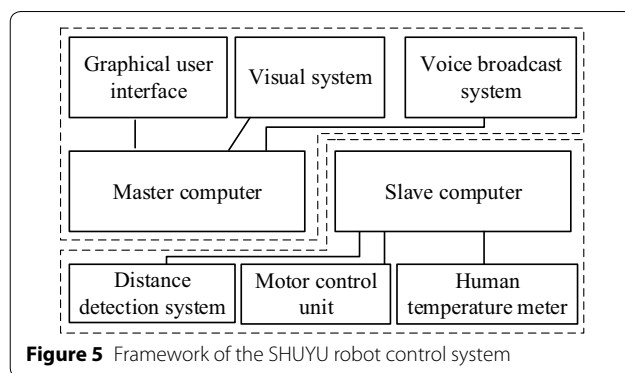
Graphical user interface

Visual system

Voice broadcast system

Master computer

Slave computer

Distance detection system

Motor control unit

Human temperature meter

**Figure 5** Framework of the SHUYU robot control system